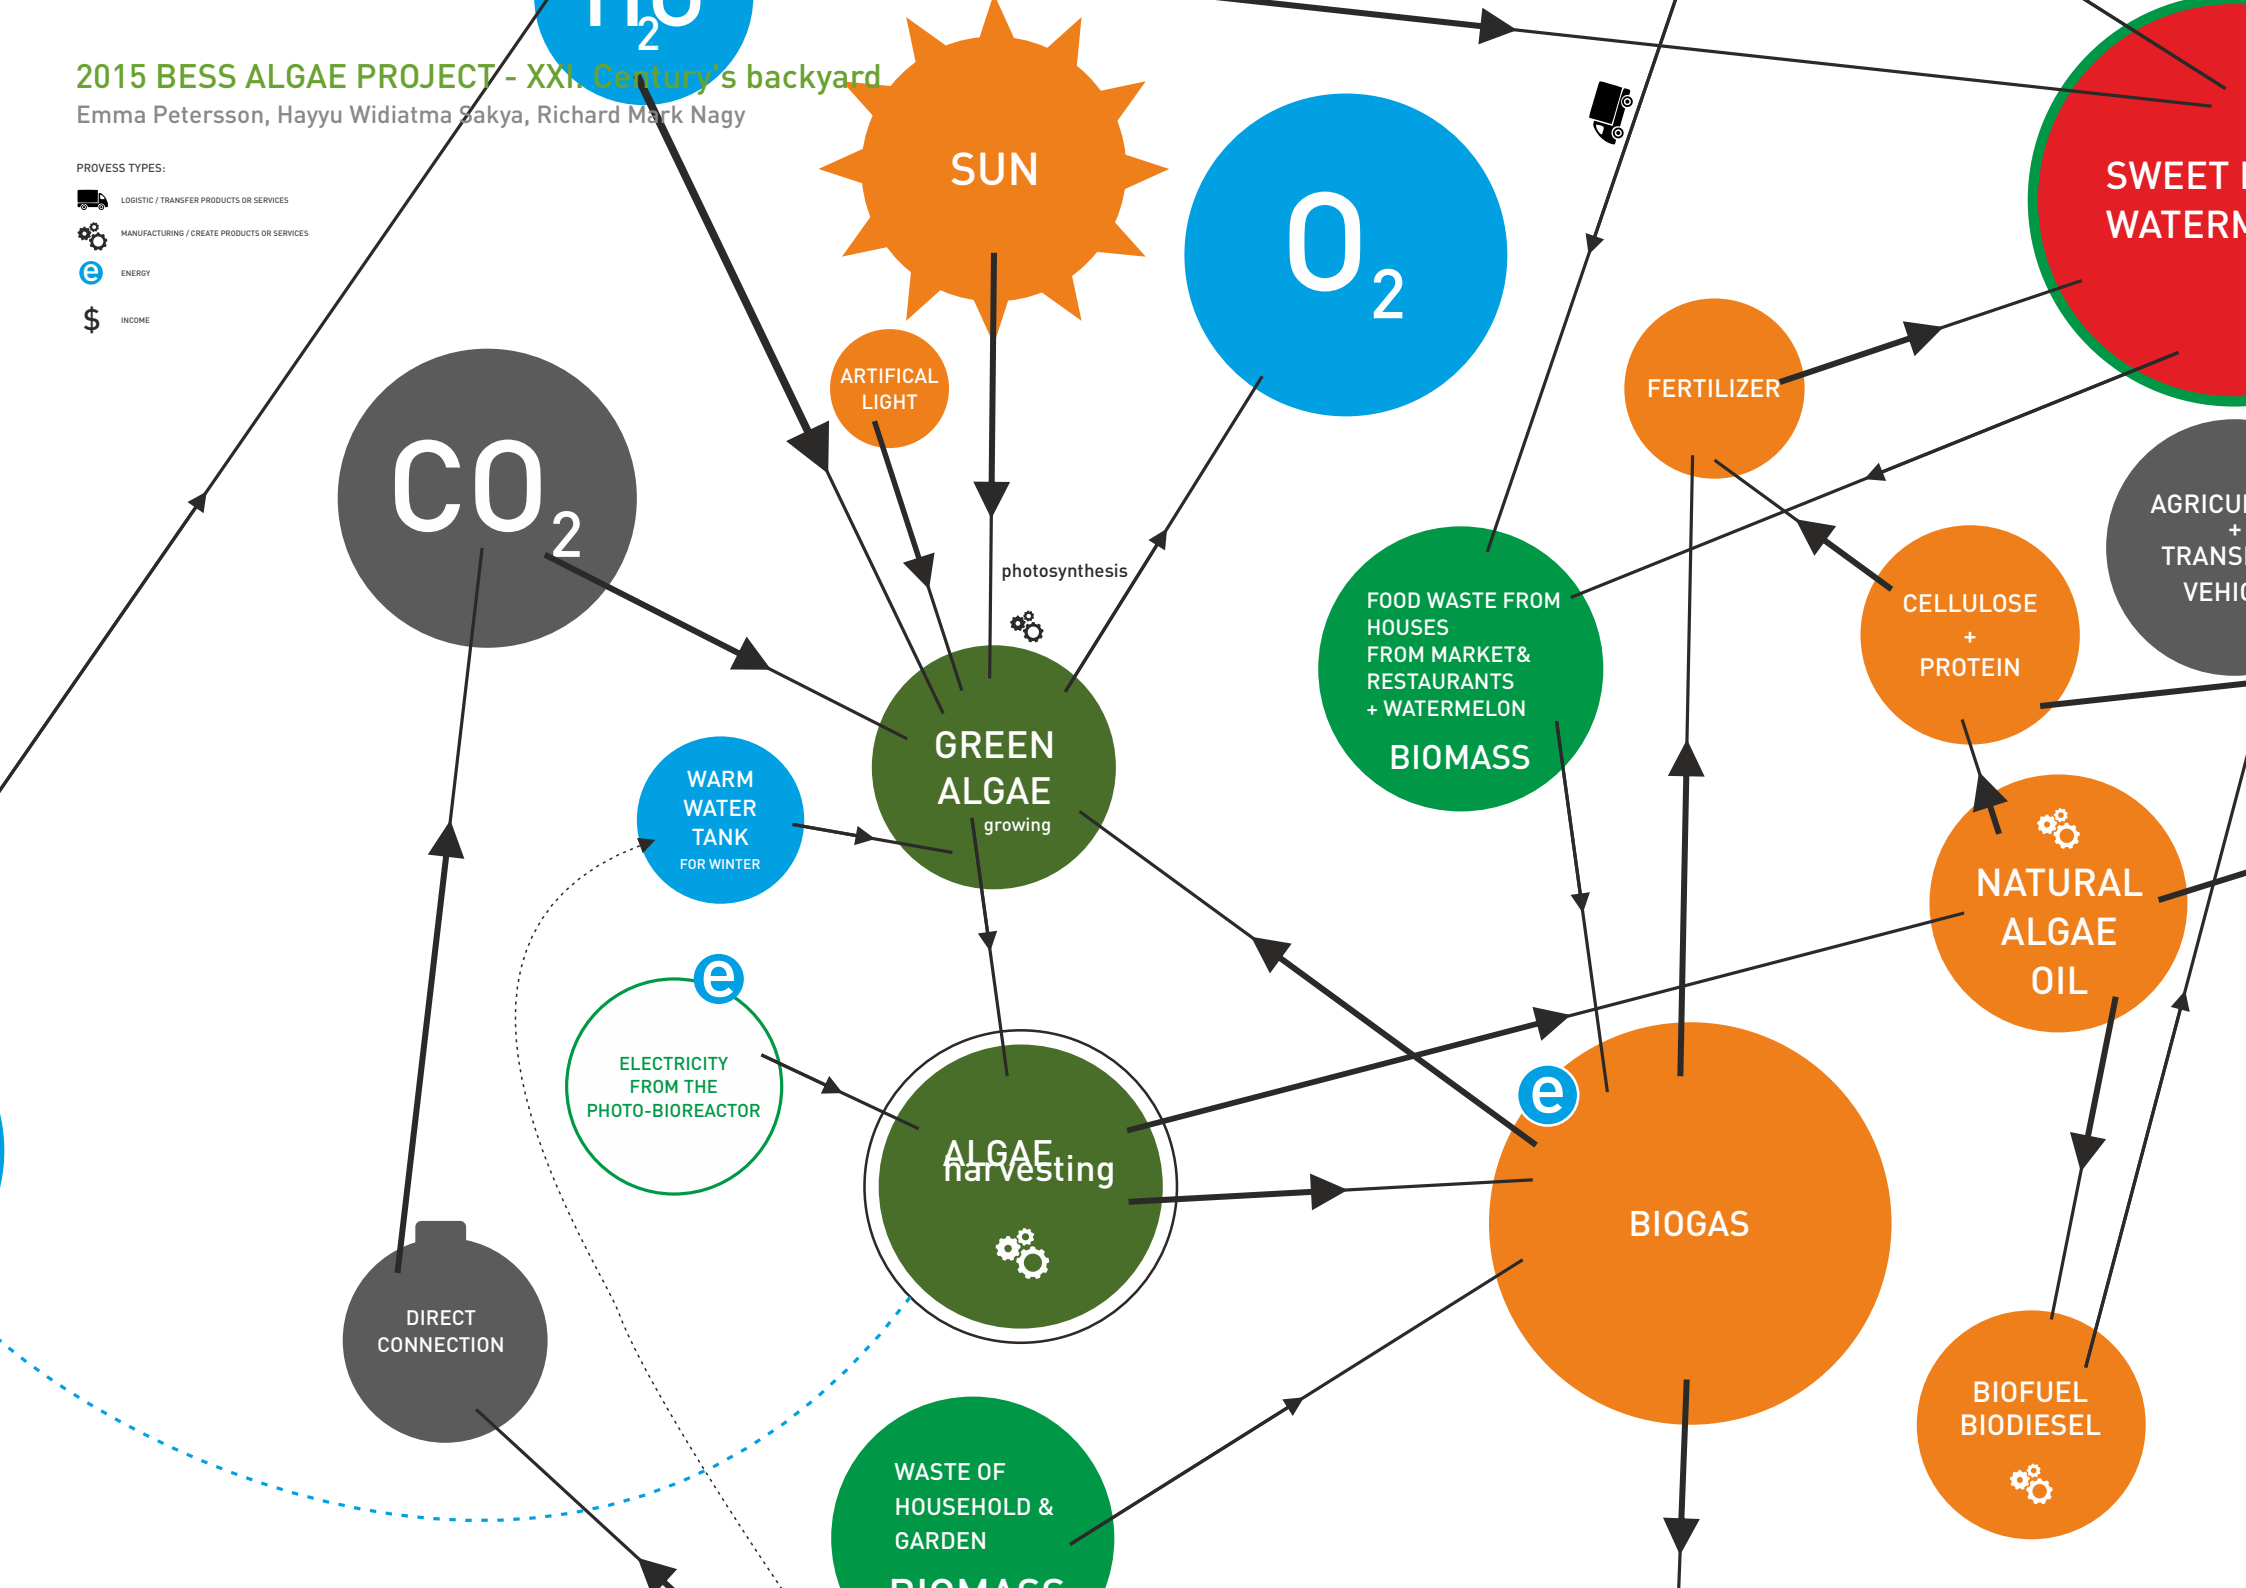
$H_2O$

2015 BESS ALGAE PROJECT - XXI. Century's backyard
Emma Petersson, Hayyu Widiatma Sakya, Richard Mark Nagy

PROVESS TYPES:
LOGISTIC / TRANSFER PRODUCTS OR SERVICES
MANUFACTURING / CREATE PRODUCTS OR SERVICES
e ENERGY
$ INCOME

SUN

$O_2$

SWEET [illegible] WATERM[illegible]

$CO_2$

ARTIFICAL LIGHT

FERTILIZER

AGRICU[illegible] + TRANS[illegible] VEHI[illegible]

photosynthesis

FOOD WASTE FROM HOUSES FROM MARKET& RESTAURANTS + WATERMELON
BIOMASS

CELLULOSE + PROTEIN

GREEN ALGAE growing

WARM WATER TANK FOR WINTER

NATURAL ALGAE OIL

e

ELECTRICITY FROM THE PHOTO-BIOREACTOR

ALGAE harvesting

e

BIOGAS

DIRECT CONNECTION

BIOFUEL BIODIESEL

WASTE OF HOUSEHOLD & GARDEN
BIOMASS